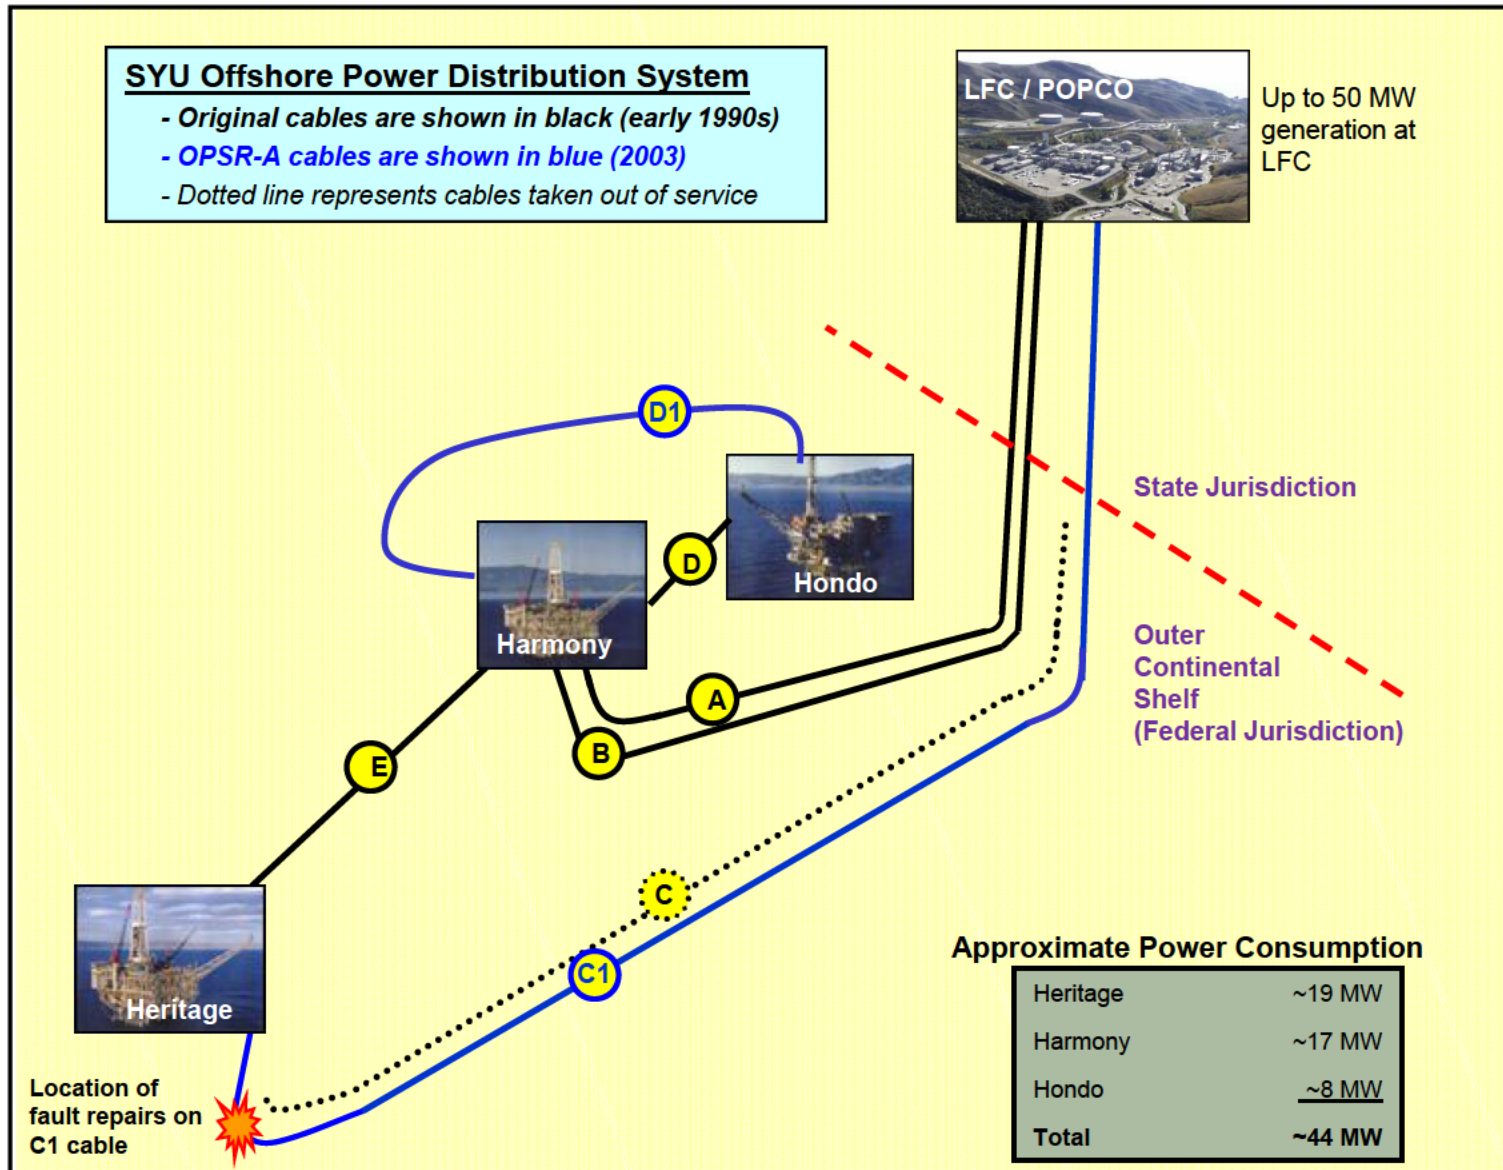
SYU Offshore Power Distribution System

- Original cables are shown in black (early 1990s)
- OPSR-A cables are shown in blue (2003)
- Dotted line represents cables taken out of service

LFC / POPCO

Up to 50 MW generation at LFC

D1

Hondo

D

Harmony

State Jurisdiction

Outer Continental Shelf (Federal Jurisdiction)

A

B

E

C

C1

Heritage

Location of fault repairs on C1 cable

Approximate Power Consumption

| | |
|---|---|
| Heritage | ~19 MW |
| Harmony | ~17 MW |
| Hondo | ~8 MW |
| Total | ~44 MW |